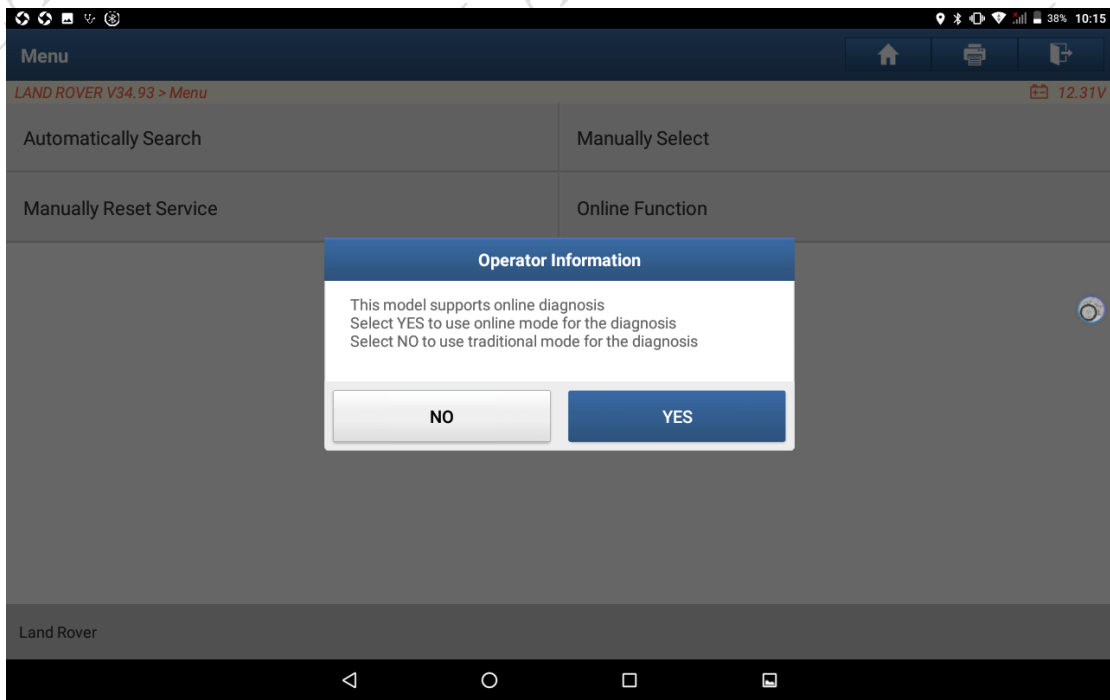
38% 10:15

Menu

LAND ROVER V34.93 > Menu

12.31V

Automatically Search

Manually Select

Manually Reset Service

Online Function

Operator Information

This model supports online diagnosis
Select YES to use online mode for the diagnosis
Select NO to use traditional mode for the diagnosis

NO

YES

Land Rover